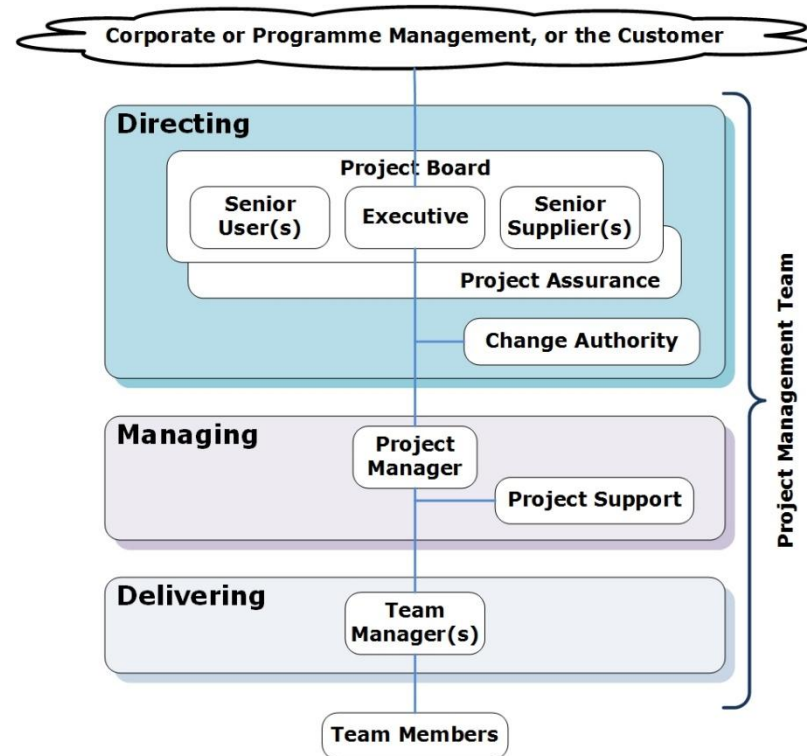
Corporate or Programme Management, or the Customer

Directing

Project Board

Senior User(s)

Executive

Senior Supplier(s)

Project Assurance

Change Authority

Managing

Project Manager

Project Support

Delivering

Team Manager(s)

Team Members

Project Management Team